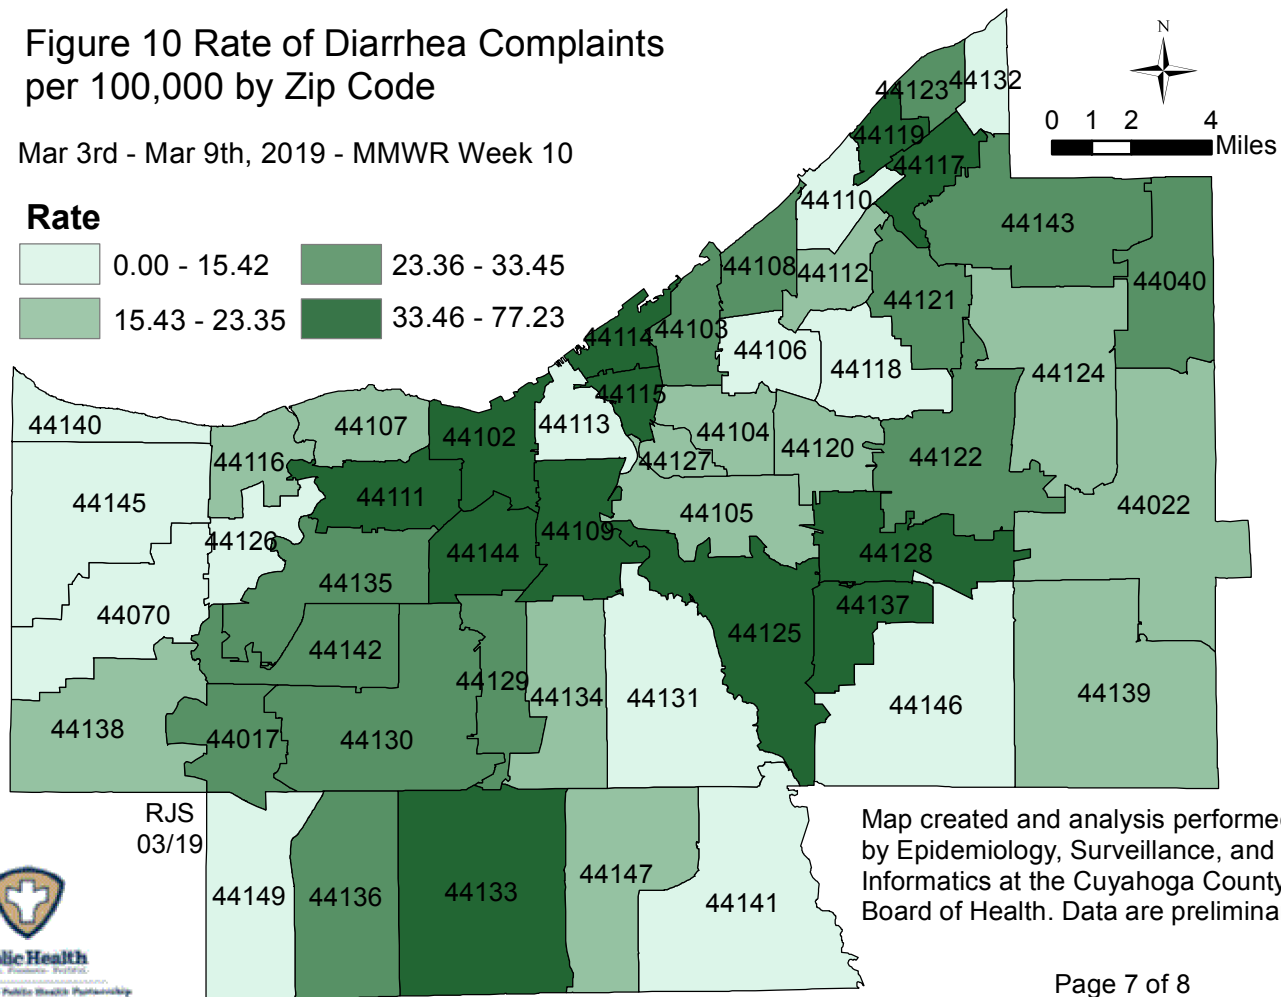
Figure 10 Rate of Diarrhea Complaints per 100,000 by Zip Code

Mar 3rd - Mar 9th, 2019 - MMWR Week 10

Rate
0.00 - 15.42
15.43 - 23.35
23.36 - 33.45
33.46 - 77.23

N
0 1 2 4 Miles

44123 44132 44119 44117 44110 44143 44108 44112 44040 44121 44114 44103 44106 44118 44124 44115 44140 44107 44102 44113 44104 44120 44122 44116 44127 44111 44145 44105 44022 44109 44128 44126 44144 44135 44137 44125 44070 44142 44129 44134 44131 44146 44139 44138 44017 44130

RJS
03/19

44149 44136 44133 44147 44141

Map created and analysis performe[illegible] by Epidemiology, Surveillance, and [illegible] Informatics at the Cuyahoga County Board of Health. Data are prelimina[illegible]

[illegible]lic Health

Page 7 of 8